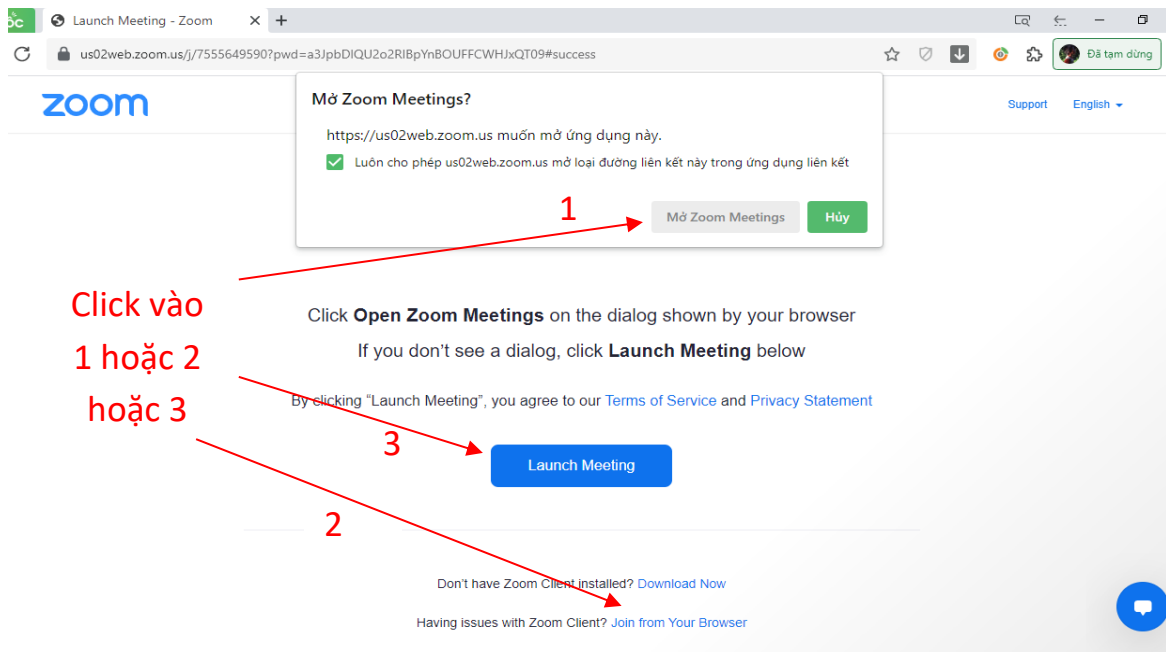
Launch Meeting - Zoom

us02web.zoom.us/j/7555649590?pwd=a3JpbDIQU2o2RlBpYnBOUFFCWHJxQT09#success

Đã tạm dừng

zoom

Support English

Mở Zoom Meetings?

https://us02web.zoom.us muốn mở ứng dụng này.

Luôn cho phép us02web.zoom.us mở loại đường liên kết này trong ứng dụng liên kết

1

Mở Zoom Meetings Hủy

Click vào 1 hoặc 2 hoặc 3

Click **Open Zoom Meetings** on the dialog shown by your browser

If you don't see a dialog, click **Launch Meeting** below

By clicking "Launch Meeting", you agree to our Terms of Service and Privacy Statement

3

Launch Meeting

2

Don't have Zoom Client installed? Download Now

Having issues with Zoom Client? Join from Your Browser